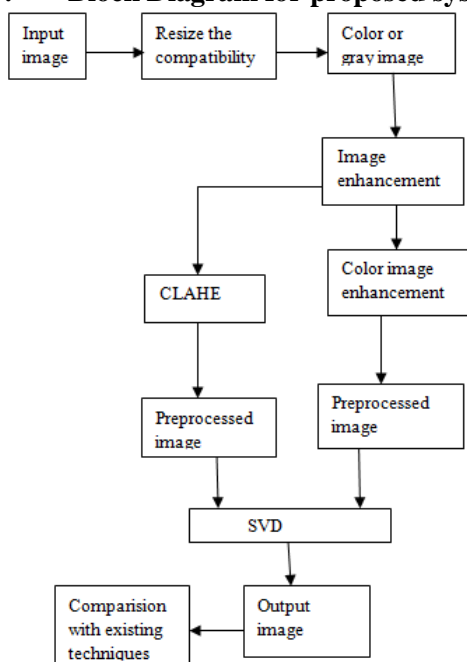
Block Diagram for proposed sys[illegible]

Input image

Resize the compatibility

Color or gray image

Image enhancement

CLAHE

Color image enhancement

Preprocessed image

Preprocessed image

SVD

Output image

Comparision with existing techniques